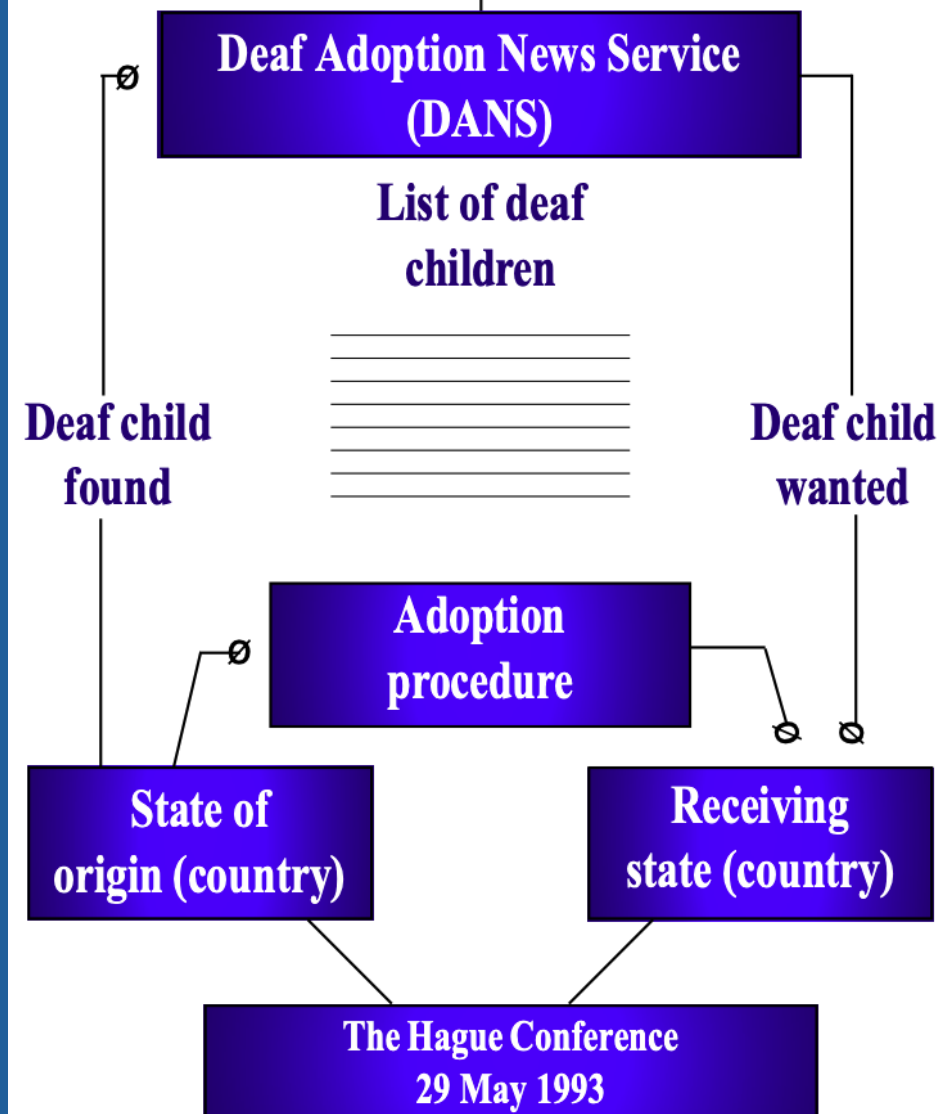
Deaf Adoption News Service (DANS)

List of deaf children

Deaf child found

Deaf child wanted

Adoption procedure

State of origin (country)

Receiving state (country)

The Hague Conference
29 May 1993